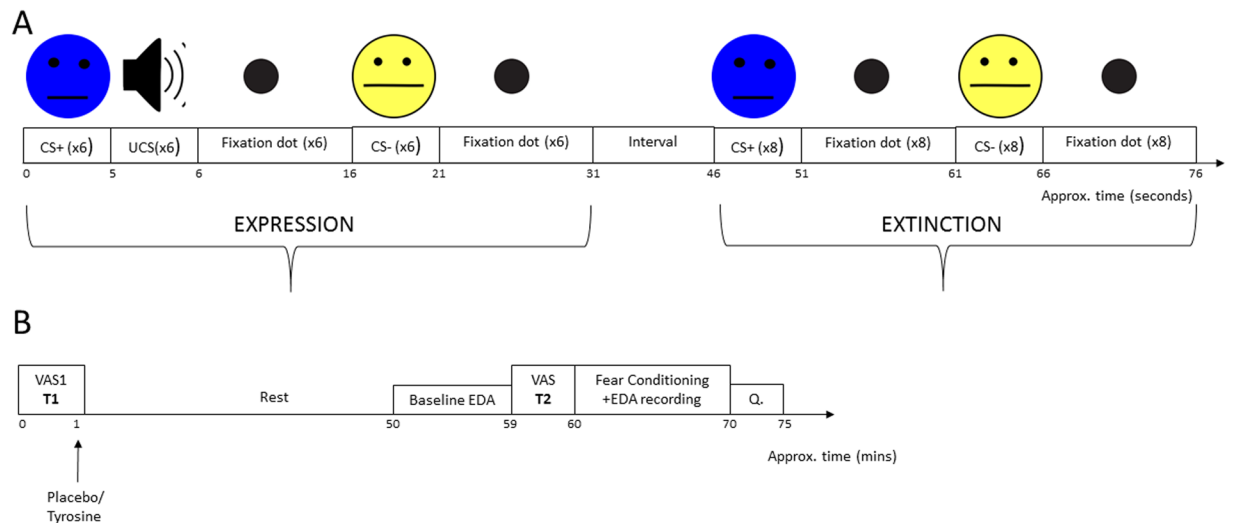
A

CS+ (x6) UCS(x6) Fixation dot (x6) CS- (x6) Fixation dot (x6) Interval CS+ (x8) Fixation dot (x8) CS- (x8) Fixation dot (x8)

0 5 6 16 21 31 46 51 61 66 76

Approx. time (seconds)

EXPRESSION

EXTINCTION

B

VAS1 **T1** Rest Baseline EDA VAS **T2** Fear Conditioning +EDA recording Q.

0 1 50 59 60 70 75

Approx. time (mins)

Placebo/ Tyrosine